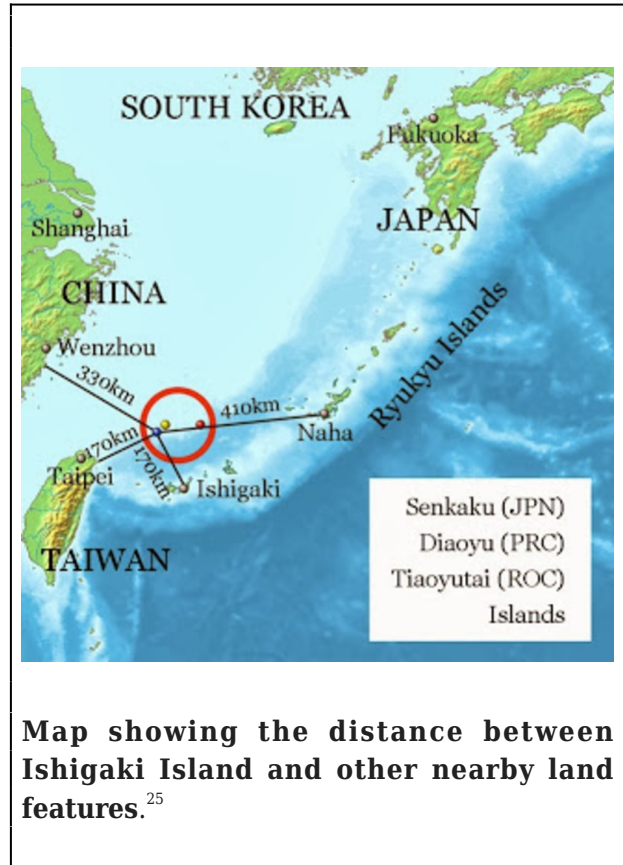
SOUTH KOREA

Fukuoka

Shanghai

JAPAN

CHINA

Ryukyu Islands

Wenzhou

330km

410km

170km

Naha

170km

Taipei

Ishigaki

Senkaku (JPN)
Diaoyu (PRC)
Tiaoyutai (ROC)
Islands

TAIWAN

**Map showing the distance between Ishigaki Island and other nearby land features**.$^{25}$